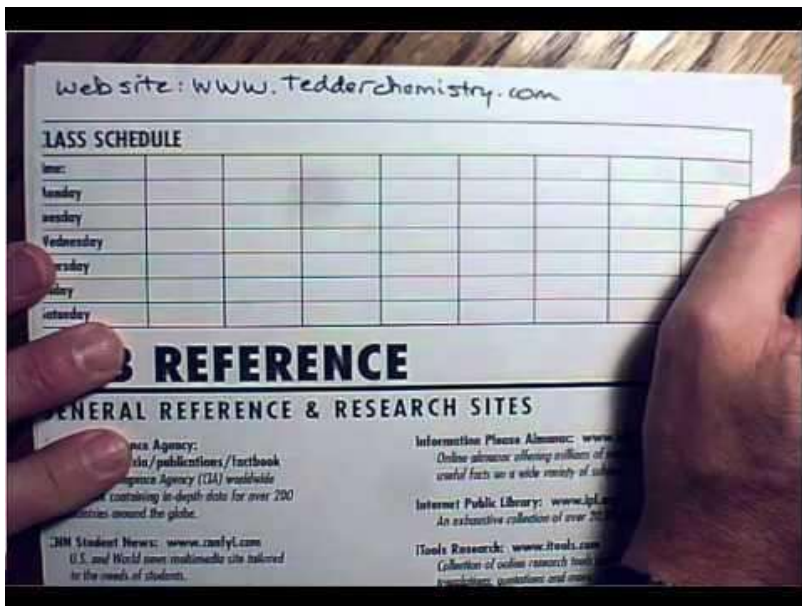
web site: www.tedderchemistry.com

LASS SCHEDULE

| ime: | | | | | | | | |
|---|---|---|---|---|---|---|---|---|
| Monday | | | | | | | | |
| uesday | | | | | | | | |
| Wednesday | | | | | | | | |
| ursday | | | | | | | | |
| iday | | | | | | | | |
| aturday | | | | | | | | |

B REFERENCE

ENERAL REFERENCE & RESEARCH SITES

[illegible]ence Agency: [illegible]cia/publications/factbook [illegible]gence Agency (CIA) worldwide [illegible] containing in-depth data for over 200 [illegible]ntries around the globe.

CNN Student News: www.cnnfyi.com
U.S. and World news multimedia site tailored to the needs of students.

Information Please Almanac: www.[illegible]
Online almanac offering millions of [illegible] useful facts on a wide variety of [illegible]

Internet Public Library: www.ipl.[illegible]
An exhaustive collection of over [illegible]

iTools Research: www.itools.com
Collection of online research tools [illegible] translations, quotations and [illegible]